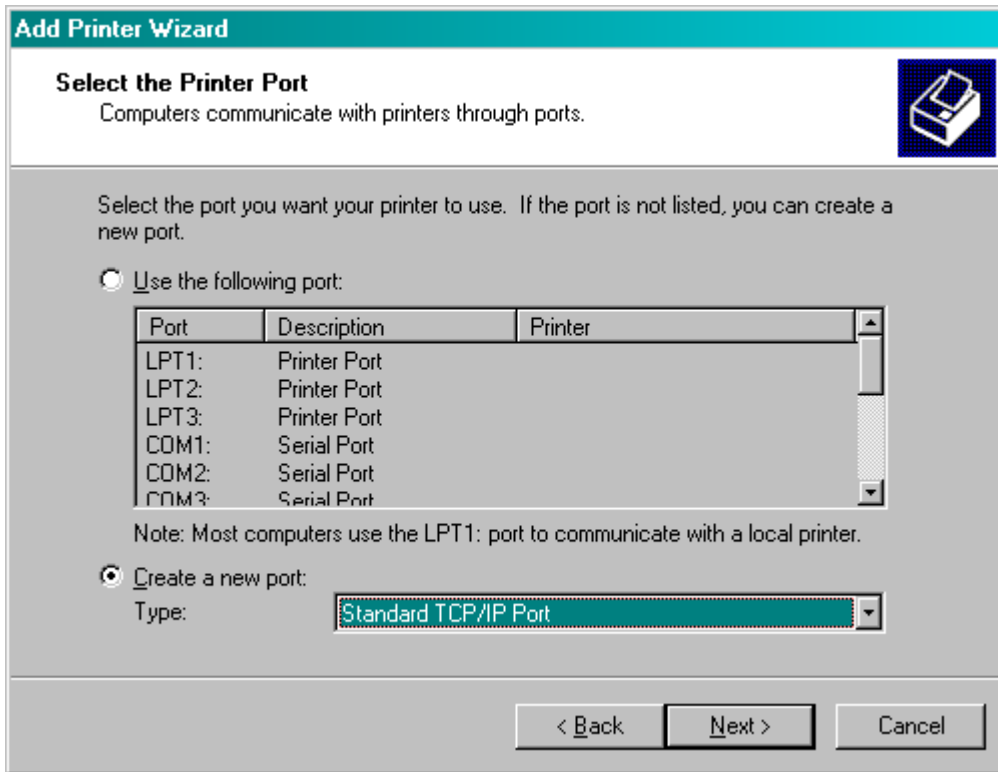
Add Printer Wizard

Select the Printer Port
Computers communicate with printers through ports.

Select the port you want your printer to use. If the port is not listed, you can create a new port.

Use the following port:

| Port | Description | Printer |
|---|---|---|
| LPT1: | Printer Port | |
| LPT2: | Printer Port | |
| LPT3: | Printer Port | |
| COM1: | Serial Port | |
| COM2: | Serial Port | |
| COM3: | Serial Port | |

Note: Most computers use the LPT1: port to communicate with a local printer.

Create a new port:
Type: Standard TCP/IP Port

< Back Next > Cancel